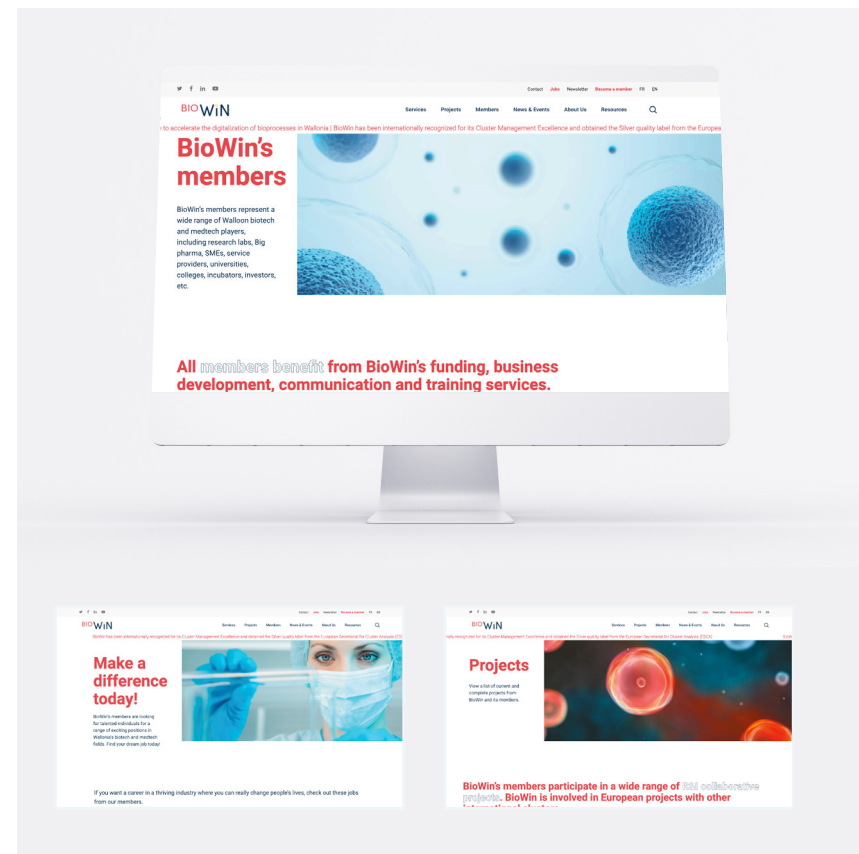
Contact Jobs Newsletter Become a member FR EN

BIOWIN

Services Projects Members News & Events About Us Resources

› to accelerate the digitalization of bioprocesses in Wallonia | BioWin has been internationally recognized for its Cluster Management Excellence and obtained the Silver quality label from the Europea

BioWin's members

BioWin's members represent a wide range of Walloon biotech and medtech players, including research labs, Big pharma, SMEs, service providers, universities, colleges, incubators, investors, etc.

All members benefit from BioWin's funding, business development, communication and training services.

Contact Jobs Newsletter Become a member FR EN

BIOWIN

Services Projects Members News & Events About Us Resources

BioWin has been internationally recognized for its Cluster Management Excellence and obtained the Silver quality label from the European Secretariat for Cluster Analysis (ESCA)

Make a difference today!

BioWin's members are looking for talented individuals for a range of exciting positions in Wallonia's biotech and medtech fields. Find your dream job today!

If you want a career in a thriving industry where you can really change people's lives, check out these jobs from our members.

Contact Jobs Newsletter Become a member FR EN

BIOWIN

Services Projects Members News & Events About Us Resources

nally recognized for its Cluster Management Excellence and obtained the Silver quality label from the European Secretariat for Cluster Analysis (ESCA)

Projects

View a list of current and complete projects from BioWin and its members.

BioWin's members participate in a wide range of EU collaborative projects. BioWin is involved in European projects with other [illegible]